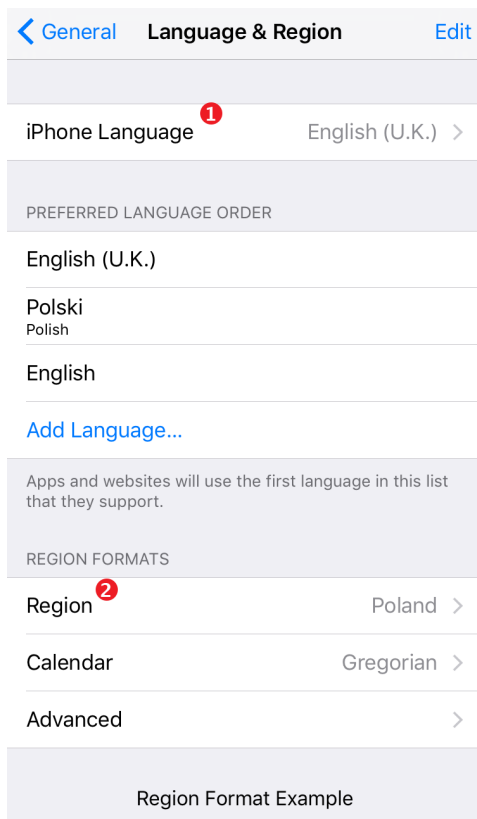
General Language & Region Edit

iPhone Language 1 English (U.K.)

PREFERRED LANGUAGE ORDER

English (U.K.)

Polski
Polish

English

Add Language...

Apps and websites will use the first language in this list that they support.

REGION FORMATS

Region 2 Poland

Calendar Gregorian

Advanced

Region Format Example